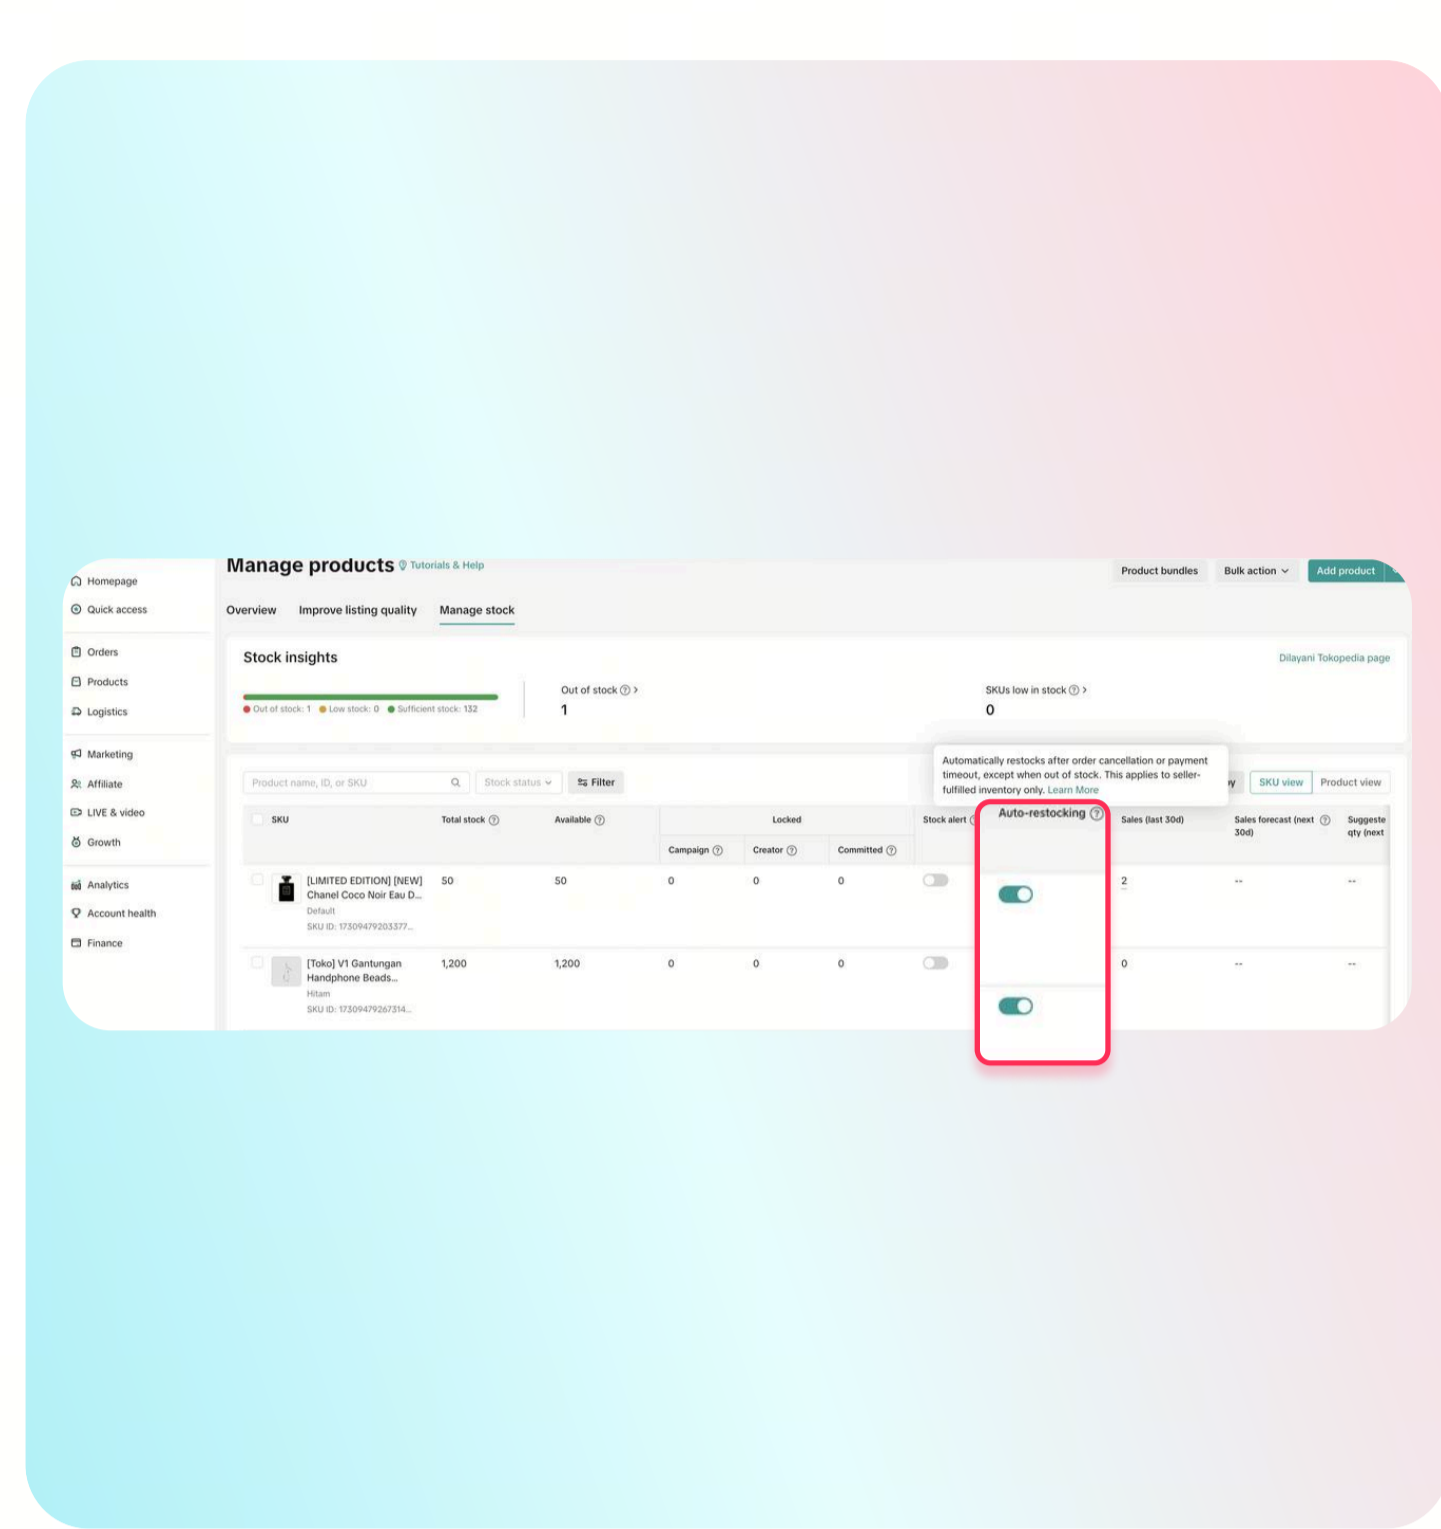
Homepage
Quick access
Orders
Products
Logistics
Marketing
Affiliate
LIVE & video
Growth
Analytics
Account health
Finance

Manage products Tutorials & Help

Product bundles Bulk action Add product

Overview Improve listing quality Manage stock

Stock insights

Dilayani Tokopedia page

Out of stock: 1 Low stock: 0 Sufficient stock: 132

Out of stock
1

SKUs low in stock
0

Automatically restocks after order cancellation or payment timeout, except when out of stock. This applies to seller-fulfilled inventory only. Learn More

Product name, ID, or SKU Stock status Filter

SKU view Product view

| SKU | Total stock | Available | Locked Campaign | Locked Creator | Locked Committed | Stock alert | Auto-restocking | Sales (last 30d) | Sales forecast (next 30d) | Suggeste qty (next |
|---|---|---|---|---|---|---|---|---|---|---|
| [LIMITED EDITION] [NEW] Chanel Coco Noir Eau D... Default SKU ID: 17309479203377... | 50 | 50 | 0 | 0 | 0 | | | 2 | -- | -- |
| [Toko] V1 Gantungan Handphone Beads... Hitam SKU ID: 17309479267314... | 1,200 | 1,200 | 0 | 0 | 0 | | | 0 | -- | -- |